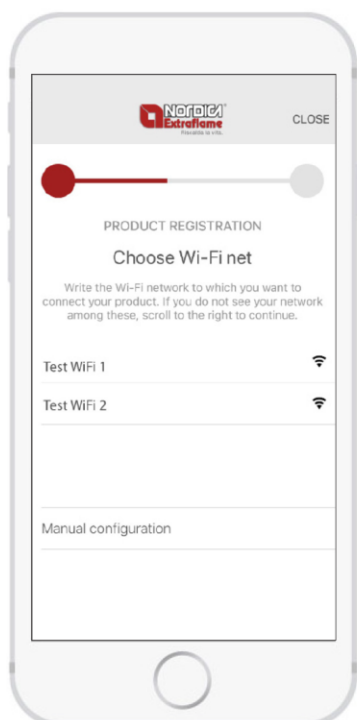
NORDICA Extraflame
Flexible is life.

CLOSE

PRODUCT REGISTRATION

Choose Wi-Fi net

Write the Wi-Fi network to which you want to connect your product. If you do not see your network among these, scroll to the right to continue.

Test WiFi 1

Test WiFi 2

Manual configuration